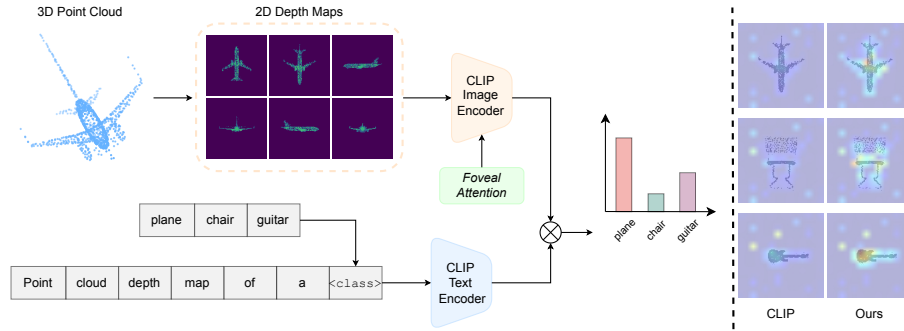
3D Point Cloud

2D Depth Maps

CLIP Image Encoder

Foveal Attention

| plane | chair | guitar |
|---|---|---|

| Point | cloud | depth | map | of | a | <class> |
|---|---|---|---|---|---|---|

CLIP Text Encoder

plane chair guitar

CLIP

Ours